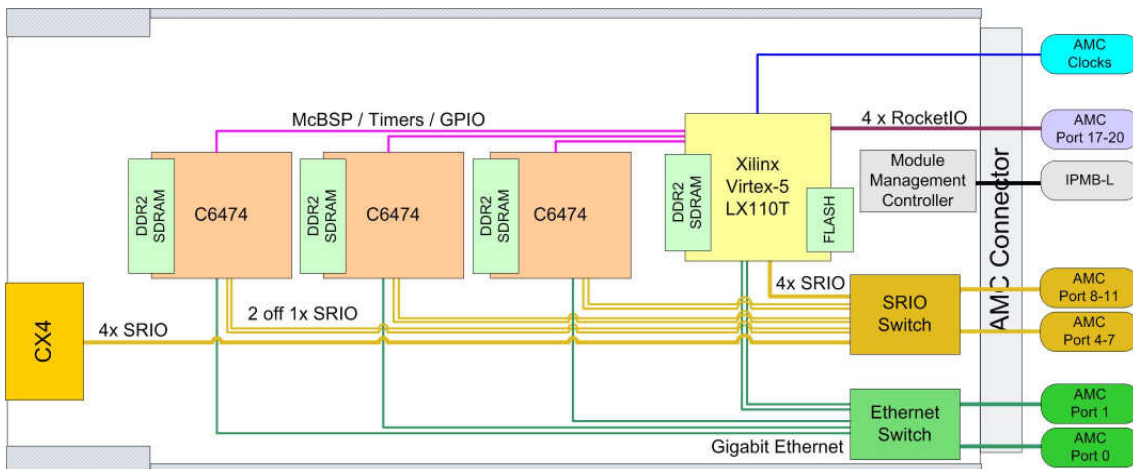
AMC Clocks

McBSP / Timers / GPIO

4 x RocketIO

AMC Port 17-20

Module Management Controller

IPMB-L

DDR2 SDRAM

C6474

DDR2 SDRAM

C6474

DDR2 SDRAM

C6474

DDR2 SDRAM

Xilinx Virtex-5 LX110T

FLASH

AMC Connector

4x SRIO

SRIO Switch

AMC Port 8-11

AMC Port 4-7

CX4

4x SRIO

2 off 1x SRIO

Ethernet Switch

AMC Port 1

AMC Port 0

Gigabit Ethernet